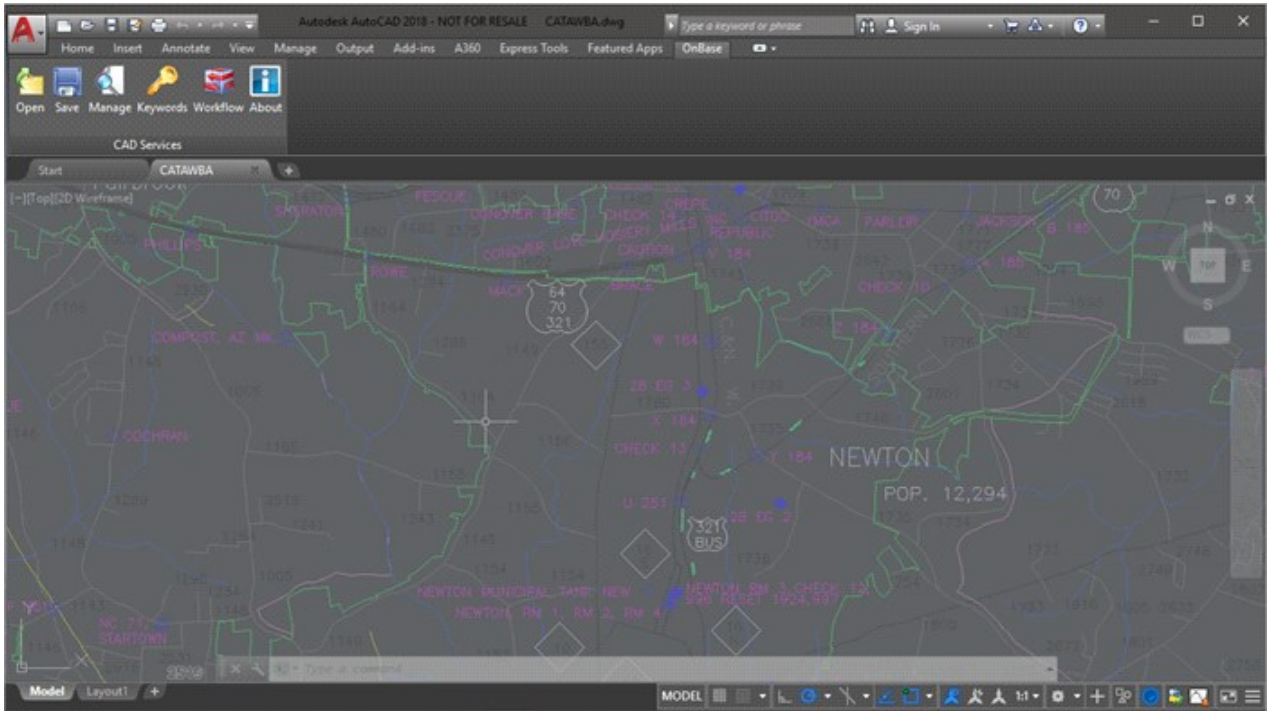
Autodesk AutoCAD 2018 - NOT FOR RESALE CATAWBA.dwg

Type a keyword or phrase

Sign In

Home Insert Annotate View Manage Output Add-ins A360 Express Tools Featured Apps OnBase

Open Save Manage Keywords Workflow About

CAD Services

Start CATAWBA

[-][Top][2D Wireframe]

FESCUE

SHERATON

CONOVER BLUE

CHECK 14

CREPE

CITGO

YMCA

PARLOR

JACKSON

PHILLIPS

CONOVER LOW

MILLS

REPUBLIC

CAUDON

ROWE

MACK

64 70 321

CHECK 10

COMPOST, AZ

W 184

CHECK 13

NEWTON

POP. 12,294

COCHRAN

321 BUS

NEWTON MEMORIAL TANK NEW

NEWTON RM 1, RM 2, RM 4

NEWTON RM 3, CHECK 12

STARTOWN

70

N

W TOP E

S

Type a command

Model Layout1

MODEL